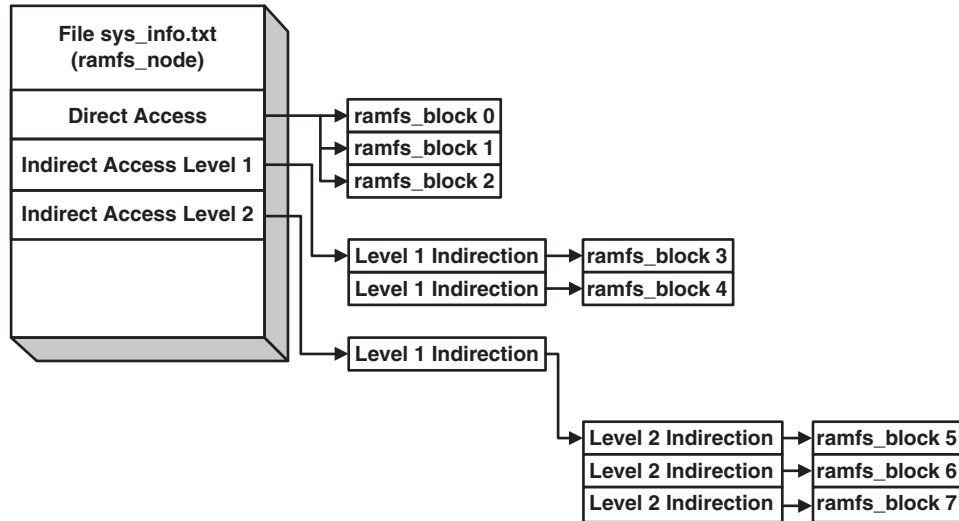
File sys_info.txt
(ramfs_node)

Direct Access

Indirect Access Level 1

Indirect Access Level 2

ramfs_block 0

ramfs_block 1

ramfs_block 2

Level 1 Indirection

ramfs_block 3

Level 1 Indirection

ramfs_block 4

Level 1 Indirection

Level 2 Indirection

ramfs_block 5

Level 2 Indirection

ramfs_block 6

Level 2 Indirection

ramfs_block 7